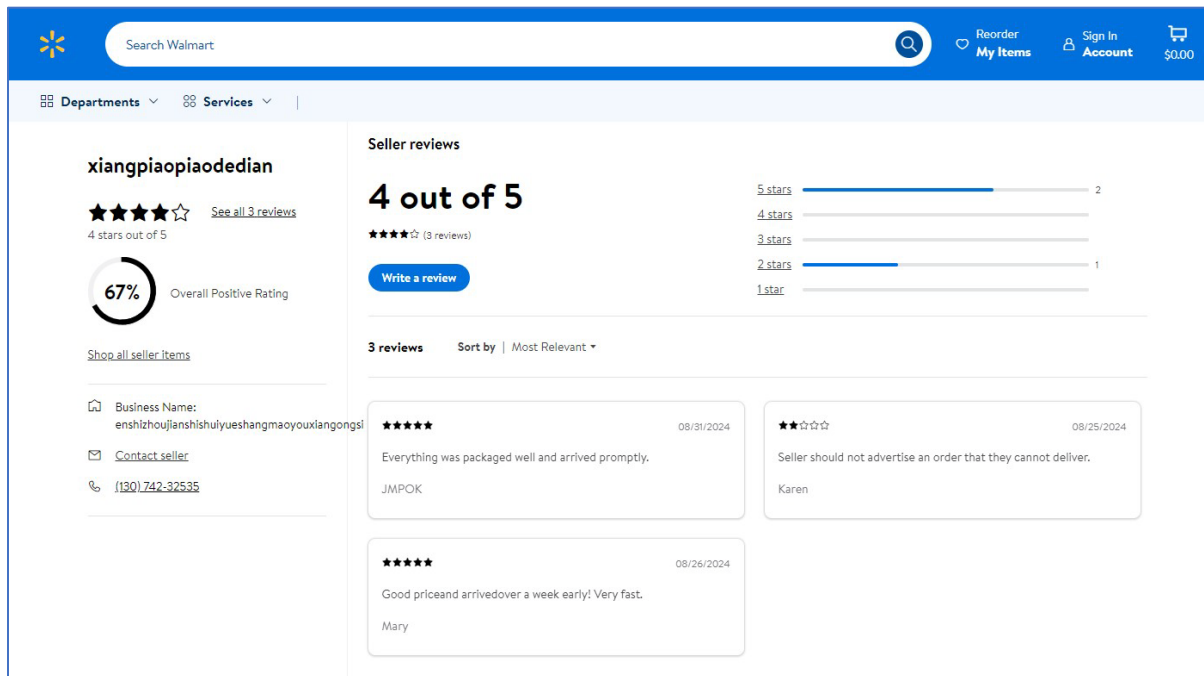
Search Walmart

Reorder
My Items

Sign In
Account

$0.00

Departments Services

xiangpiaopiaodedian

See all 3 reviews

4 stars out of 5

67%

Overall Positive Rating

Shop all seller items

Business Name:
enshizhoujianshishuiyueshangmaoyouxiangongsi

Contact seller

(130) 742-32535

Seller reviews

4 out of 5

(3 reviews)

Write a review

5 stars 2
4 stars
3 stars
2 stars 1
1 star

3 reviews Sort by | Most Relevant

08/31/2024
Everything was packaged well and arrived promptly.
JMPOK

08/25/2024
Seller should not advertise an order that they cannot deliver.
Karen

08/26/2024
Good priceand arrivedover a week early! Very fast.
Mary